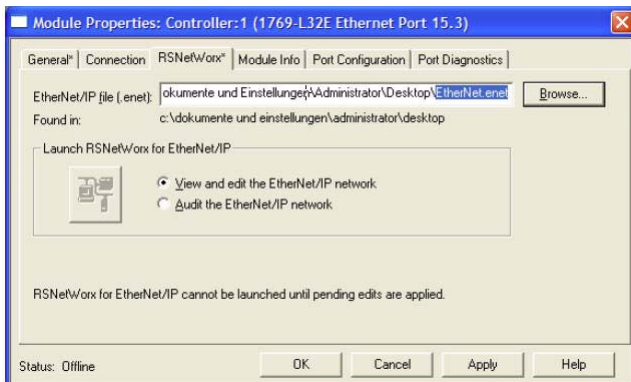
Module Properties: Controller:1 (1769-L32E Ethernet Port 15.3)

General* | Connection | RSNetWorx* | Module Info | Port Configuration | Port Diagnostics

EtherNet/IP file (.enet): okumente und Einstellungen\Administrator\Desktop\EtherNet.enet Browse...

Found in: c:\dokumente und einstellungen\administrator\desktop

Launch RSNetWorx for EtherNet/IP

View and edit the EtherNet/IP network

Audit the EtherNet/IP network

RSNetWorx for EtherNet/IP cannot be launched until pending edits are applied.

Status: Offline

OK Cancel Apply Help